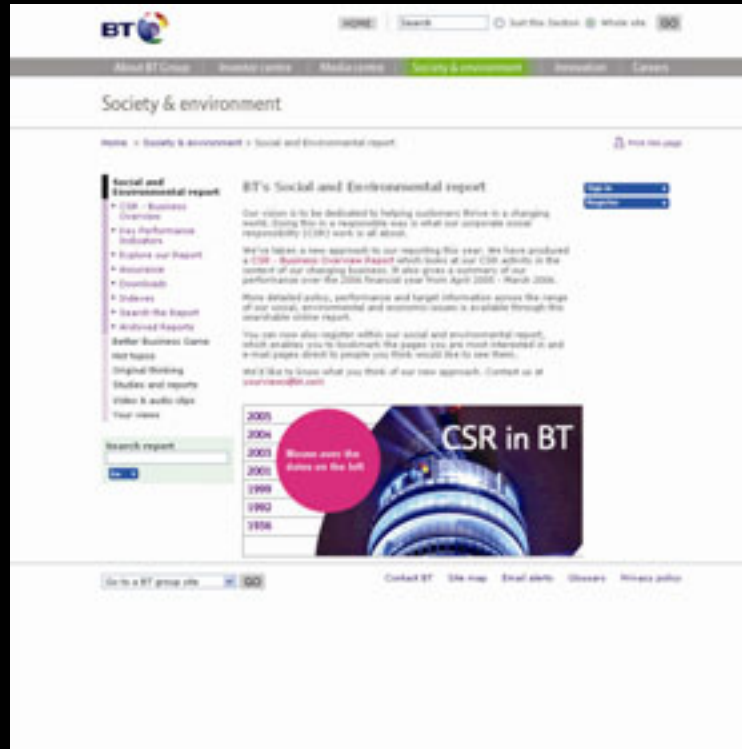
BT

HOME Search Just this Section Whole site GO

About BT Group Investor centre Media centre Society & environment Innovation Careers

Society & environment

Home > Society & environment > Social and Environmental report

Print this page

Social and Environmental report
CSR - Business Overview
Key Performance Indicators
Explore our Report
Assurance
Downloads
Indexes
Search the Report
Archived Reports
Better Business Game
Hot topics
Original thinking
Studies and reports
Video & audio clips
Your views

Search report
Go

BT's Social and Environmental report

Our vision is to be dedicated to helping customers thrive in a changing world. Doing this in a responsible way is what our corporate social responsibility (CSR) work is all about.

We've taken a new approach to our reporting this year. We have produced a CSR - Business Overview Report which looks at our CSR activity in the context of our changing business. It also gives a summary of our performance over the 2006 financial year from April 2005 - March 2006.

More detailed policy, performance and target information across the range of our social, environmental and economic issues is available through the searchable online report.

You can now also register within our social and environmental report, which enables you to bookmark the pages you are most interested in and e-mail pages direct to people you think would like to see them.

We'd like to know what you think of our new approach. Contact us at yourviews@bt.com

Sign in
Register

2005
2004
2003
2001
1999
1992
1956

Mouse over the dates on the left

CSR in BT

Go to a BT group site GO

Contact BT Site map Email alerts Glossary Privacy policy